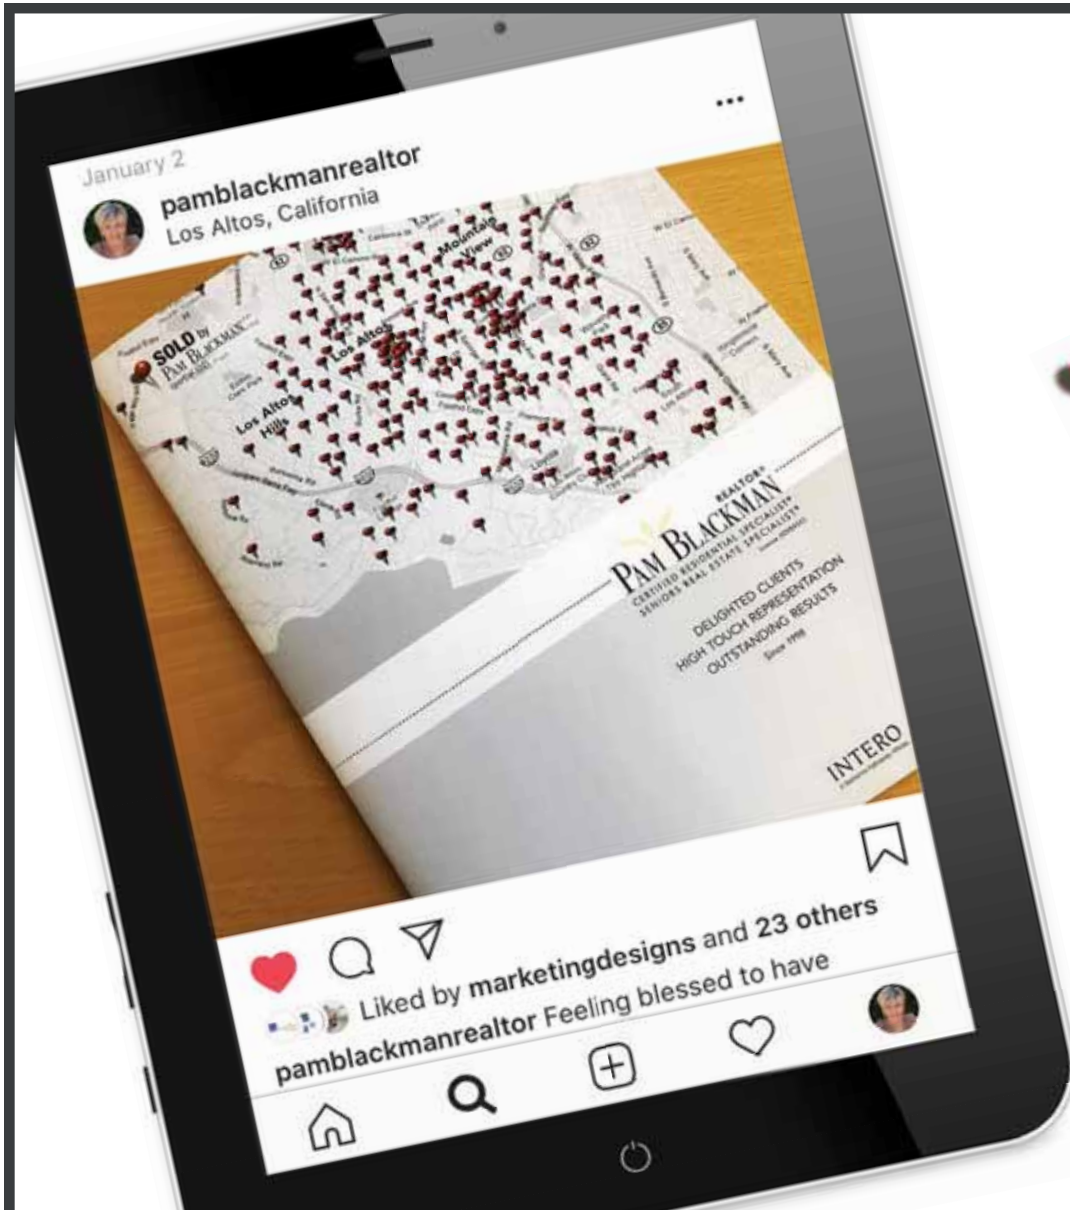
January 2
pamblackmanrealtor
Los Altos, California

SOLD by PAM BLACKMAN

Los Altos
Mountain View
Los Altos Hills

REALTOR®
PAM BLACKMAN
CERTIFIED RESIDENTIAL SPECIALIST®
SENIORS REAL ESTATE SPECIALIST®

DELIGHTED CLIENTS
HIGH TOUCH REPRESENTATION
OUTSTANDING RESULTS
Since 1998

INTERO

Liked by marketingdesigns and 23 others
pamblackmanrealtor Feeling blessed to have